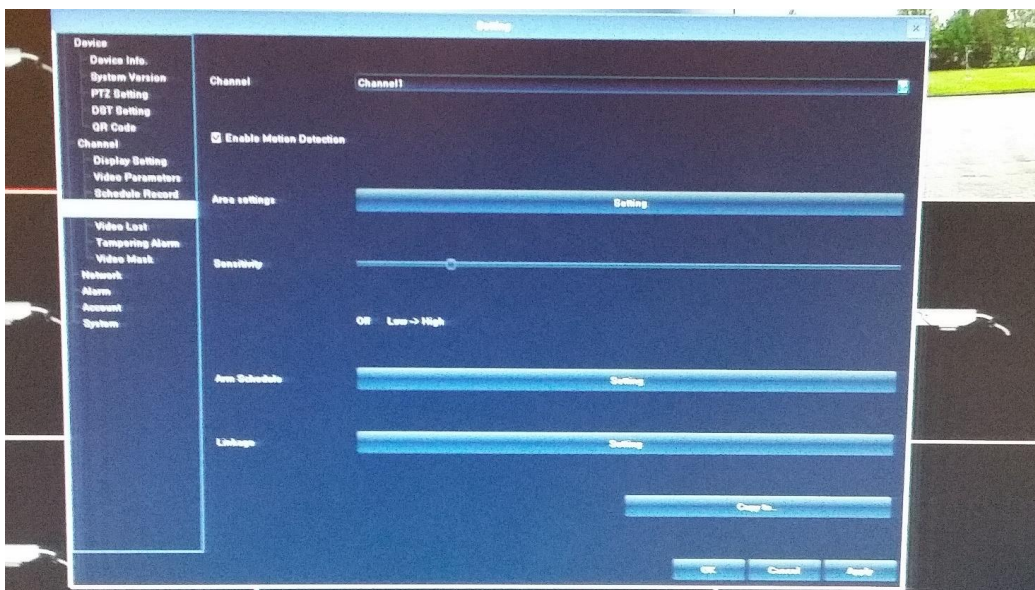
Setting

Device
Device Info.
System Version
PTZ Setting
DST Setting
QR Code
Channel
Display Setting
Video Parameters
Schedule Record
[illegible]
Video Lost
Tampering Alarm
Video Mask
Network
Alarm
Account
System

Channel
Channel1

Enable Motion Detection

Area settings
Setting

Sensitivity

Off Low -> High

Arm Schedule
Setting

Linkage
Setting

Copy to...

OK
Cancel
Apply